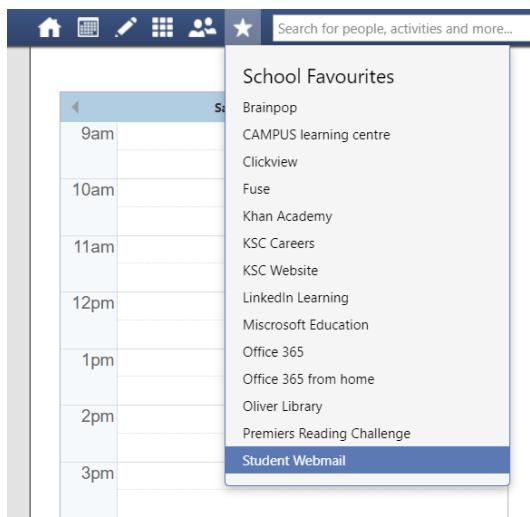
Search for people, activities and more...

Sa

9am

10am

11am

12pm

1pm

2pm

3pm

School Favourites

Brainpop

CAMPUS learning centre

Clickview

Fuse

Khan Academy

KSC Careers

KSC Website

LinkedIn Learning

Miscrosoft Education

Office 365

Office 365 from home

Oliver Library

Premiers Reading Challenge

Student Webmail